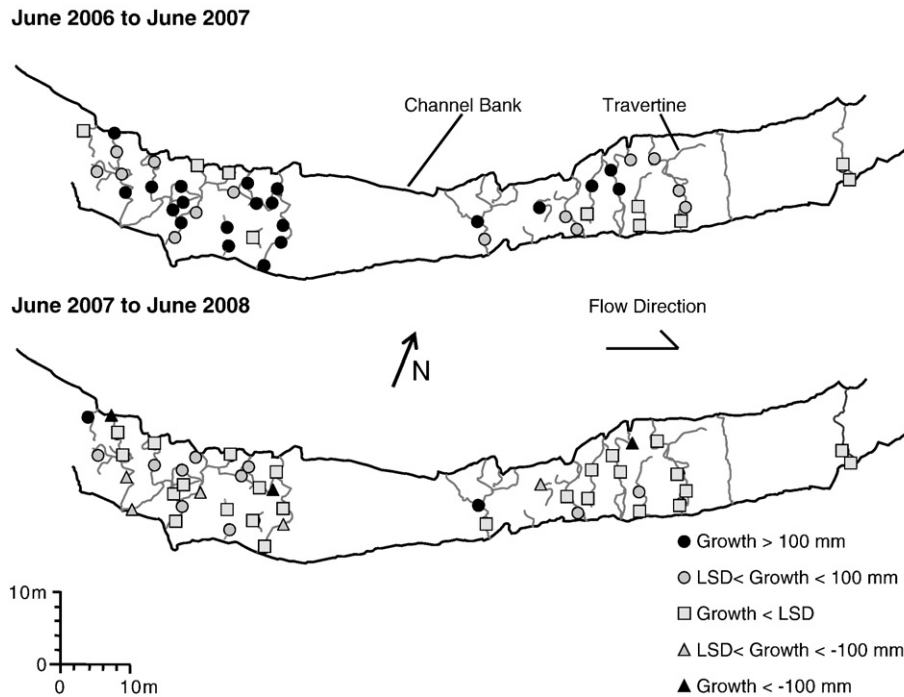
June 2006 to June 2007

Channel Bank

Travertine

June 2007 to June 2008

Flow Direction

N

● Growth > 100 mm

○ LSD< Growth < 100 mm

□ Growth < LSD

△ LSD< Growth < -100 mm

▲ Growth < -100 mm

10m

0

0

10m